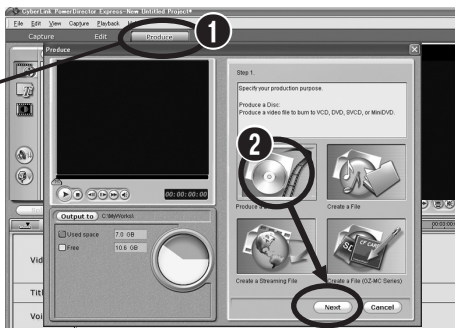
CyberLink PowerDirector Express- New Untitled Project*

File Edit View Capture Playback

Capture Edit Produce

1

Produce

Step 1:

Specify your production purpose.

Produce a Disc:
Produce a video file to burn to VCD, DVD, SVCD, or MiniDVD.

2

00:00:00:00

Output to C:\MyWorks\

Used space 7.0 GB

Free 10.6 GB

Produce a

Create a File

Create a Streaming File

Create a File (DZ-MC Series)

Next

Cancel

Vid

Titl

Voi